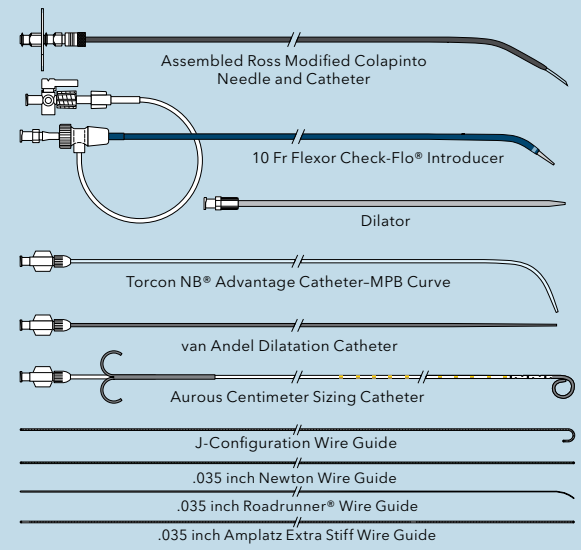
Assembled Ross Modified Colapinto Needle and Catheter

10 Fr Flexor Check-Flo® Introducer

Dilator

Torcon NB® Advantage Catheter–MPB Curve

van Andel Dilatation Catheter

Aurous Centimeter Sizing Catheter

J-Configuration Wire Guide

.035 inch Newton Wire Guide

.035 inch Roadrunner® Wire Guide

.035 inch Amplatz Extra Stiff Wire Guide